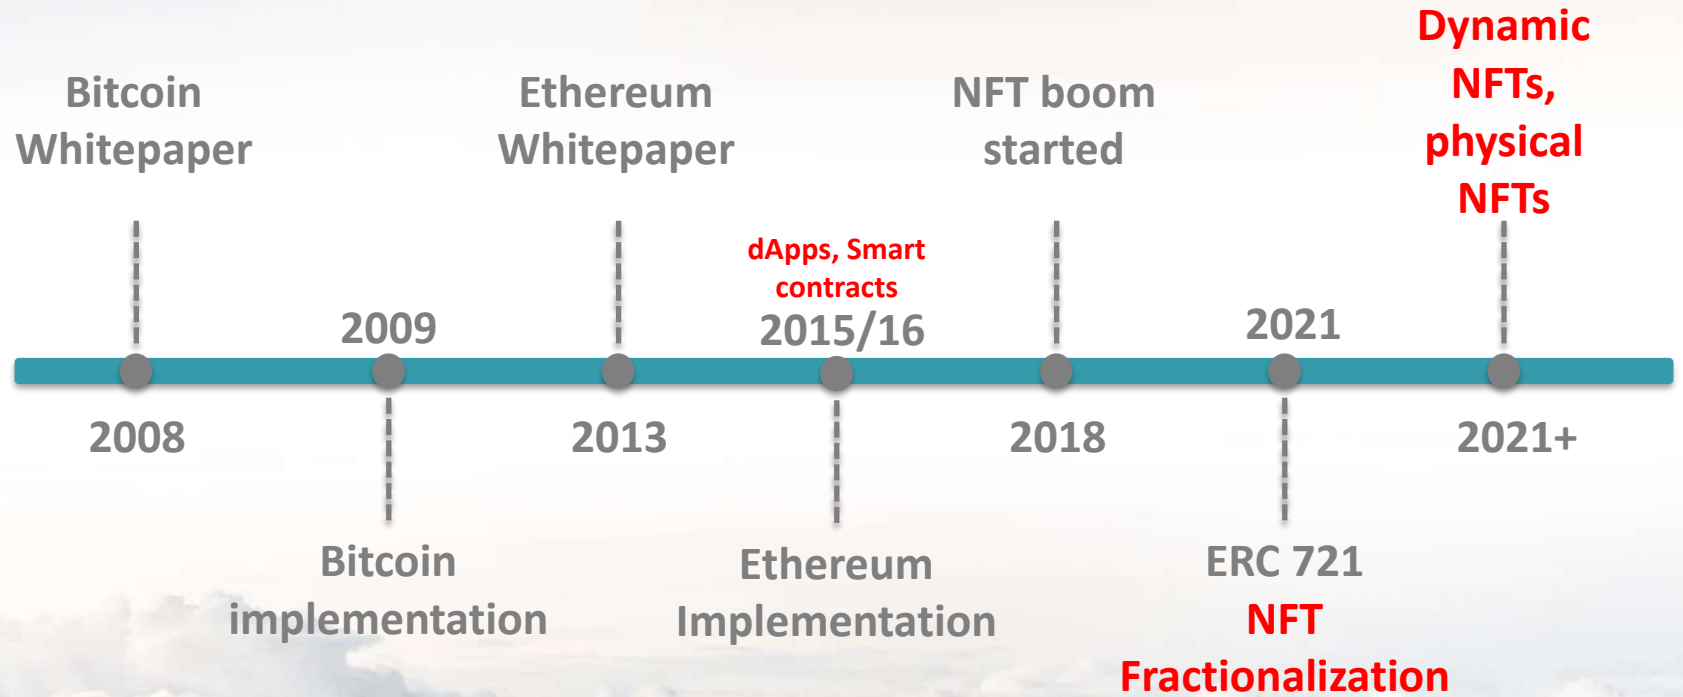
Bitcoin Whitepaper

2008

2009

Bitcoin implementation

Ethereum Whitepaper

2013

dApps, Smart contracts

2015/16

Ethereum Implementation

NFT boom started

2018

2021

ERC 721

NFT Fractionalization

Dynamic NFTs, physical NFTs

2021+